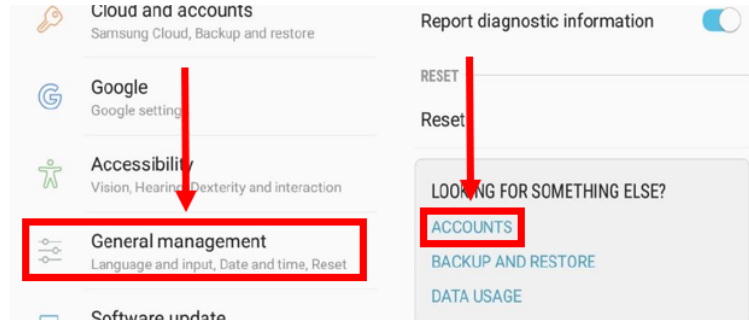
Cloud and accounts
Samsung Cloud, Backup and restore

Google
Google setting

Accessibility
Vision, Hearing, Dexterity and interaction

General management
Language and input, Date and time, Reset

Software update

Report diagnostic information

RESET

Reset

LOOKING FOR SOMETHING ELSE?

ACCOUNTS

BACKUP AND RESTORE

DATA USAGE